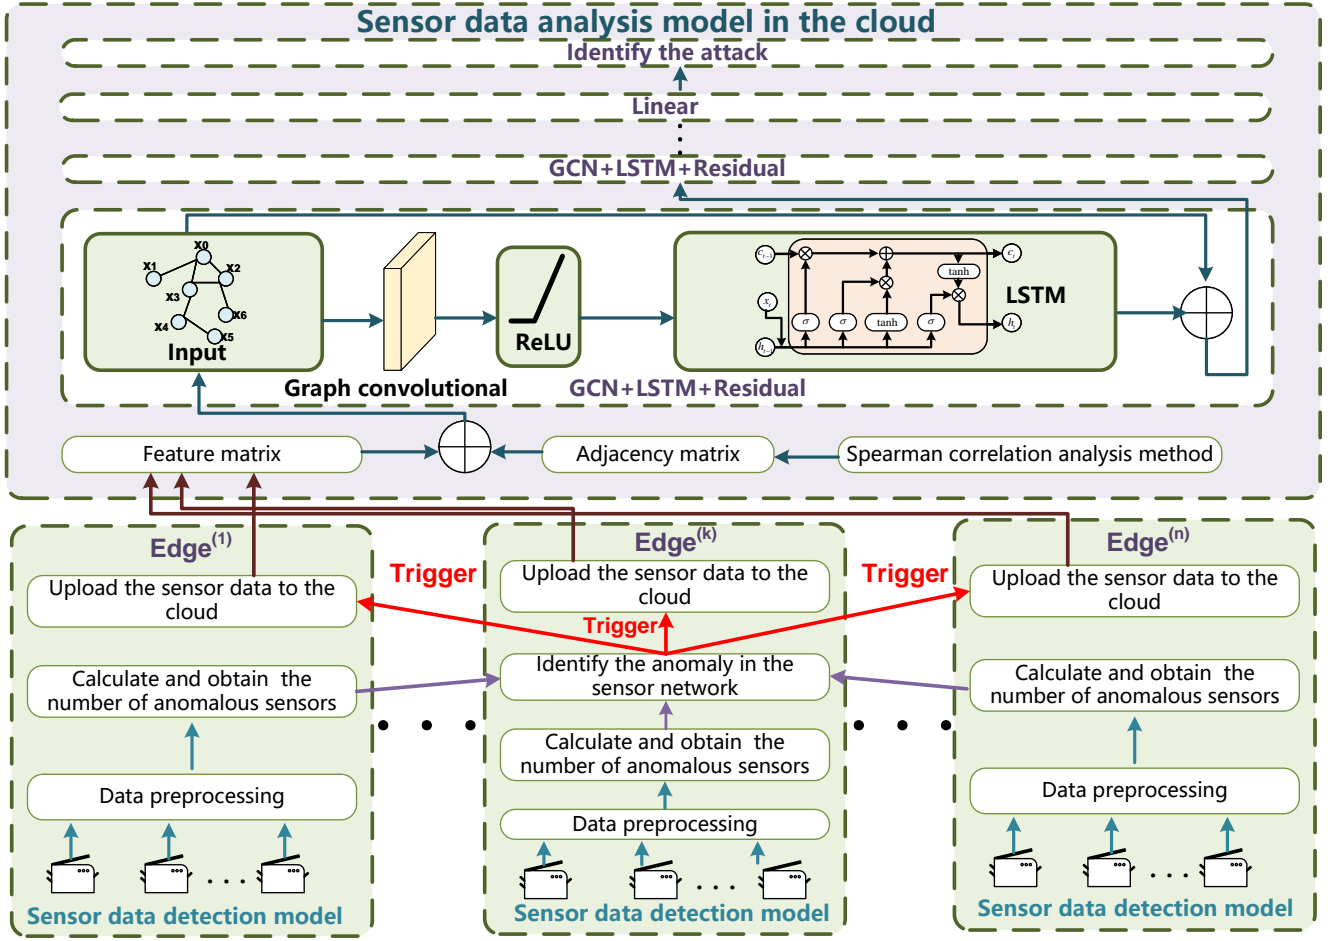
Sensor data analysis model in the cloud

Identify the attack

Linear

GCN+LSTM+Residual

x0
x1
x2
x3
x4
x5
x6
Input

Graph convolutional

ReLU

$c_{t-1}$
$c_t$
tanh
$x_t$
$\sigma$
$\sigma$
tanh
$\sigma$
$h_{t-1}$
$h_t$
LSTM

GCN+LSTM+Residual

Feature matrix

Adjacency matrix

Spearman correlation analysis method

Edge$^{(1)}$

Upload the sensor data to the cloud

Calculate and obtain the number of anomalous sensors

Data preprocessing

. . .

Sensor data detection model

Trigger

Edge$^{(k)}$

Upload the sensor data to the cloud

Trigger

Identify the anomaly in the sensor network

Calculate and obtain the number of anomalous sensors

Data preprocessing

. . .

Sensor data detection model

Trigger

Edge$^{(n)}$

Upload the sensor data to the cloud

Calculate and obtain the number of anomalous sensors

Data preprocessing

. . .

Sensor data detection model